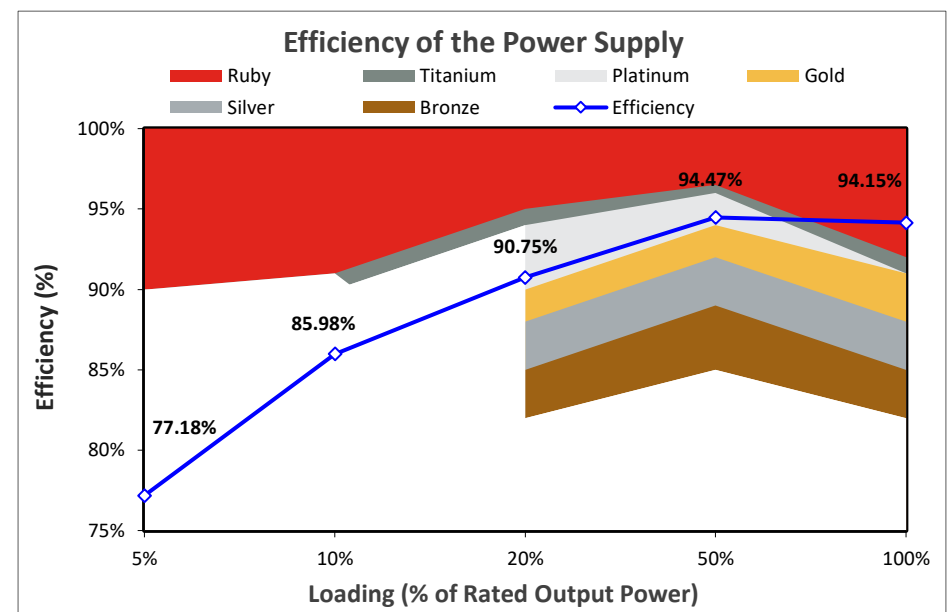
Efficiency of the Power Supply

Ruby
Titanium
Platinum
Gold
Silver
Bronze
Efficiency

Efficiency (%)

100%
95%
90%
85%
80%
75%

77.18%
85.98%
90.75%
94.47%
94.15%

5%
10%
20%
50%
100%

Loading (% of Rated Output Power)